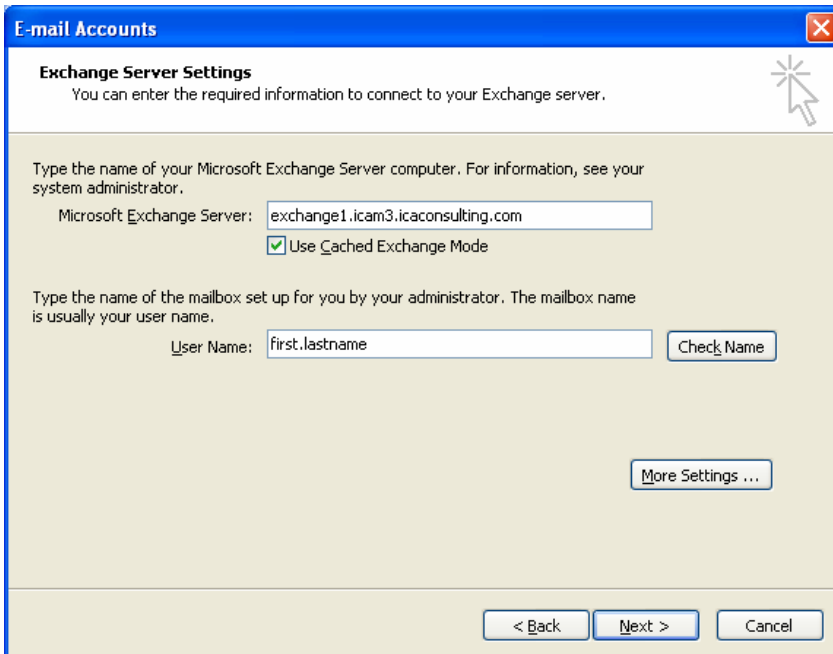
E-mail Accounts

Exchange Server Settings
You can enter the required information to connect to your Exchange server.

Type the name of your Microsoft Exchange Server computer. For information, see your system administrator.

Microsoft Exchange Server: exchange1.icam3.icaconsulting.com

Use Cached Exchange Mode

Type the name of the mailbox set up for you by your administrator. The mailbox name is usually your user name.

User Name: first.lastname

Check Name

More Settings ...

< Back

Next >

Cancel